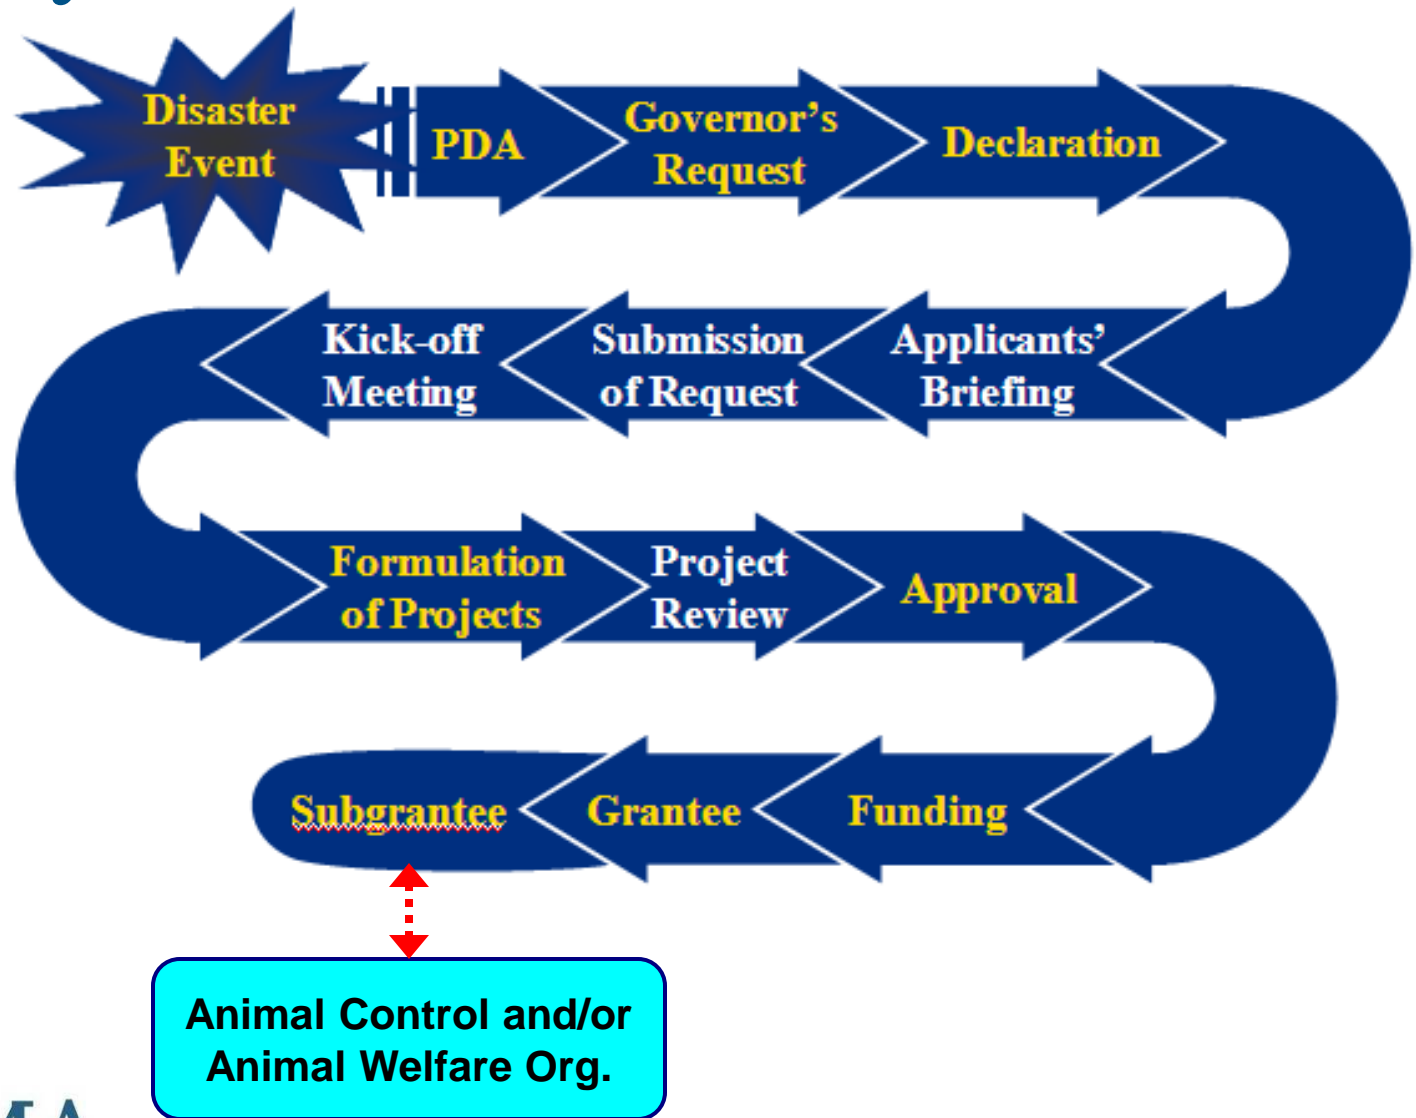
Disaster Event

PDA

Governor's Request

Declaration

Applicants' Briefing

Submission of Request

Kick-off Meeting

Formulation of Projects

Project Review

Approval

Funding

Grantee

Subgrantee

Animal Control and/or Animal Welfare Org.